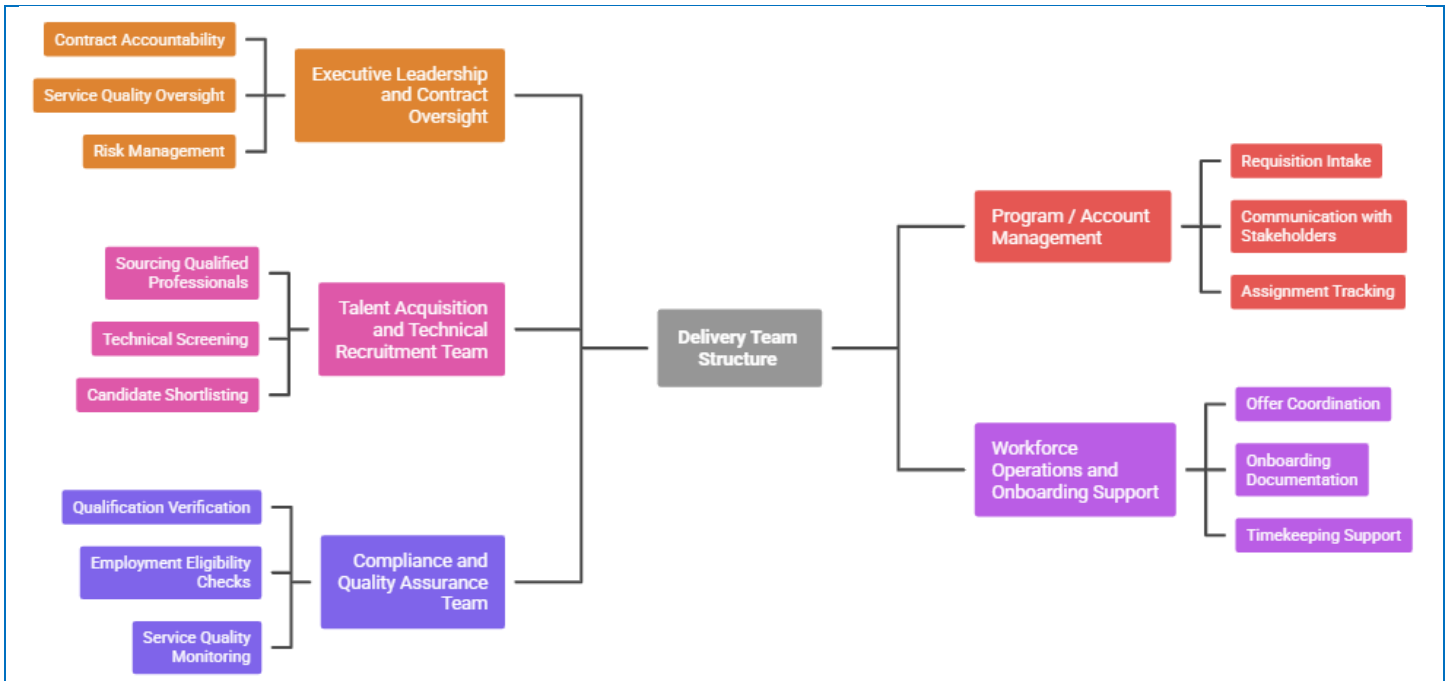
Delivery Team Structure

Executive Leadership and Contract Oversight

Contract Accountability

Service Quality Oversight

Risk Management

Talent Acquisition and Technical Recruitment Team

Sourcing Qualified Professionals

Technical Screening

Candidate Shortlisting

Compliance and Quality Assurance Team

Qualification Verification

Employment Eligibility Checks

Service Quality Monitoring

Program / Account Management

Requisition Intake

Communication with Stakeholders

Assignment Tracking

Workforce Operations and Onboarding Support

Offer Coordination

Onboarding Documentation

Timekeeping Support